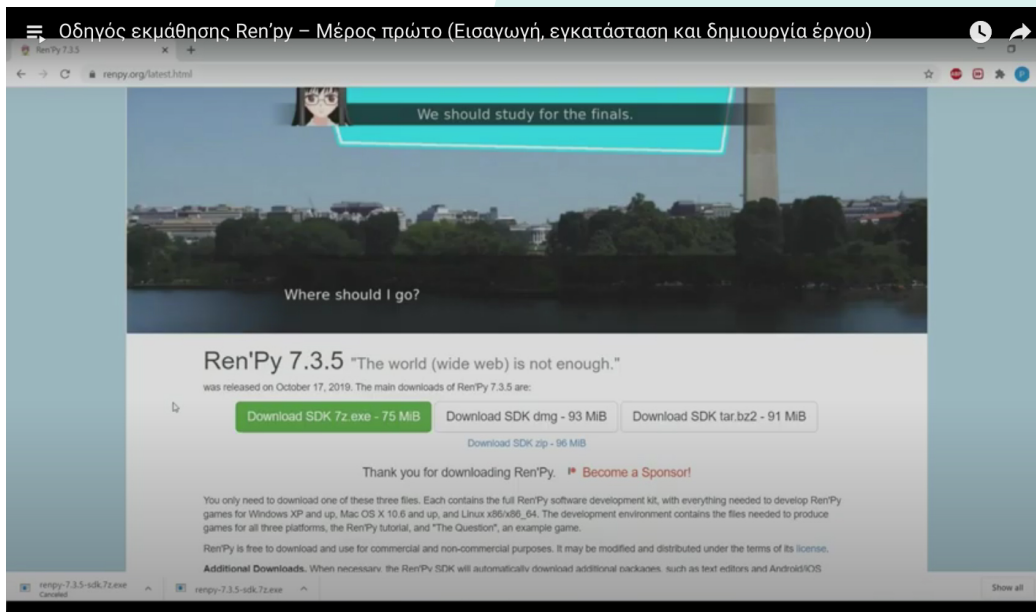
Οδηγός εκμάθησης Ren'py – Μέρος πρώτο (Εισαγωγή, εγκατάσταση και δημιουργία έργου)

Ren'Py 7.3.5

renpy.org/latest.html

We should study for the finals.

Where should I go?

Ren'Py 7.3.5 "The world (wide web) is not enough."

was released on October 17, 2019. The main downloads of Ren'Py 7.3.5 are:

Download SDK 7z.exe - 75 MiB | Download SDK dmg - 93 MiB | Download SDK tar.bz2 - 91 MiB

Download SDK zip - 96 MiB

Thank you for downloading Ren'Py. Become a Sponsor!

You only need to download one of these three files. Each contains the full Ren'Py software development kit, with everything needed to develop Ren'Py games for Windows XP and up, Mac OS X 10.6 and up, and Linux x86/x86_64. The development environment contains the files needed to produce games for all three platforms, the Ren'Py tutorial, and "The Question", an example game.

Ren'Py is free to download and use for commercial and non-commercial purposes. It may be modified and distributed under the terms of its license.

Additional Downloads. When necessary, the Ren'Py SDK will automatically download additional packages, such as text editors and Android/iOS

renpy-7.3.5-sdk.7z.exe Canceled

renpy-7.3.5-sdk.7z.exe

Show all